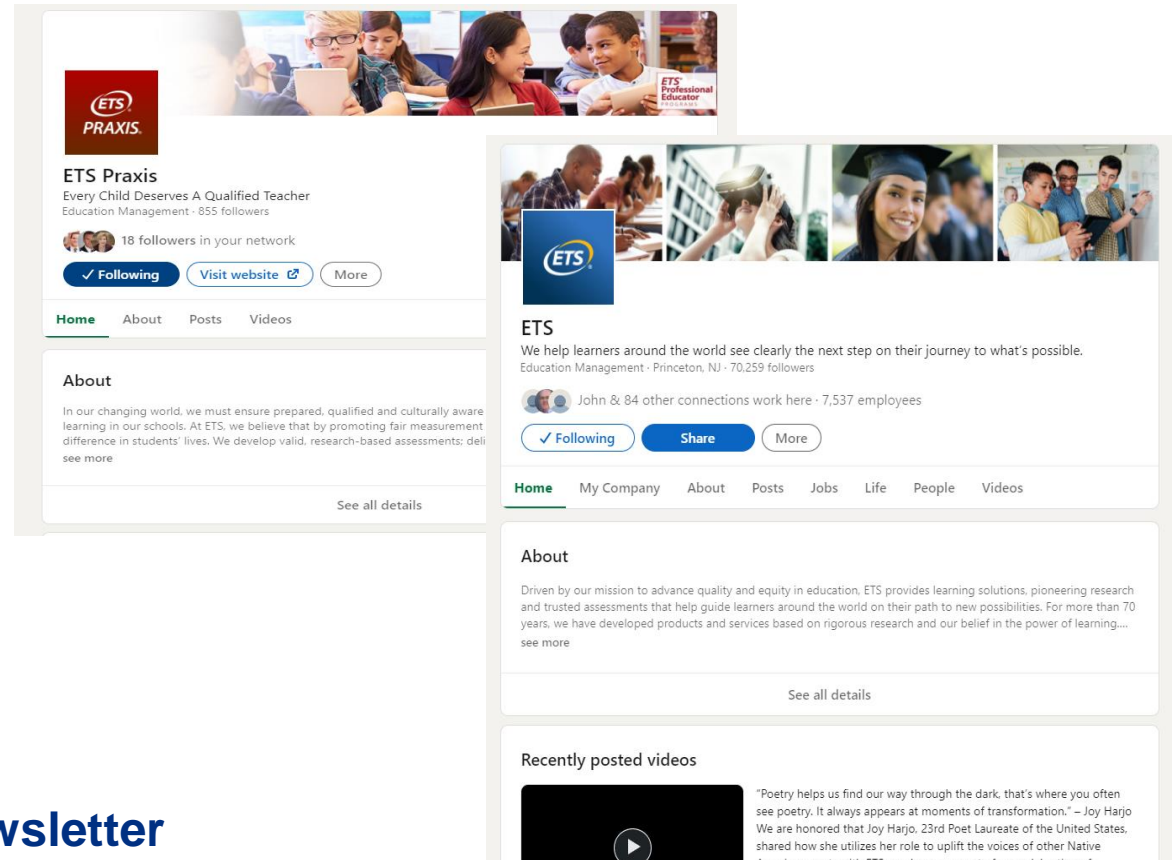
ETS PRAXIS

ETS Professional Educator PROGRAMS

ETS Praxis
Every Child Deserves A Qualified Teacher
Education Management · 855 followers

18 followers in your network

✓ Following Visit website More

Home About Posts Videos

About

In our changing world, we must ensure prepared, qualified and culturally aware learning in our schools. At ETS, we believe that by promoting fair measurement difference in students' lives. We develop valid, research-based assessments; deli
see more

See all details

ETS

ETS
We help learners around the world see clearly the next step on their journey to what's possible.
Education Management · Princeton, NJ · 70,259 followers

John & 84 other connections work here · 7,537 employees

✓ Following Share More

Home My Company About Posts Jobs Life People Videos

About

Driven by our mission to advance quality and equity in education, ETS provides learning solutions, pioneering research and trusted assessments that help guide learners around the world on their path to new possibilities. For more than 70 years, we have developed products and services based on rigorous research and our belief in the power of learning....
see more

See all details

Recently posted videos

"Poetry helps us find our way through the dark, that's where you often see poetry. It always appears at moments of transformation." – Joy Harjo
We are honored that Joy Harjo, 23rd Poet Laureate of the United States, shared how she utilizes her role to uplift the voices of other Native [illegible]

wsletter